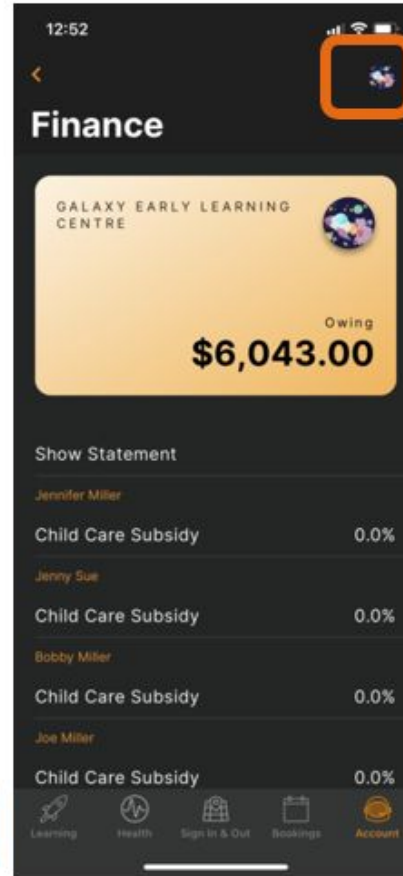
12:52

<

Finance

GALAXY EARLY LEARNING CENTRE

Owing
$6,043.00

Show Statement

Jennifer Miller
Child Care Subsidy 0.0%

Jenny Sue
Child Care Subsidy 0.0%

Bobby Miller
Child Care Subsidy 0.0%

Joe Miller
Child Care Subsidy 0.0%

Learning Health Sign In & Out Bookings Account